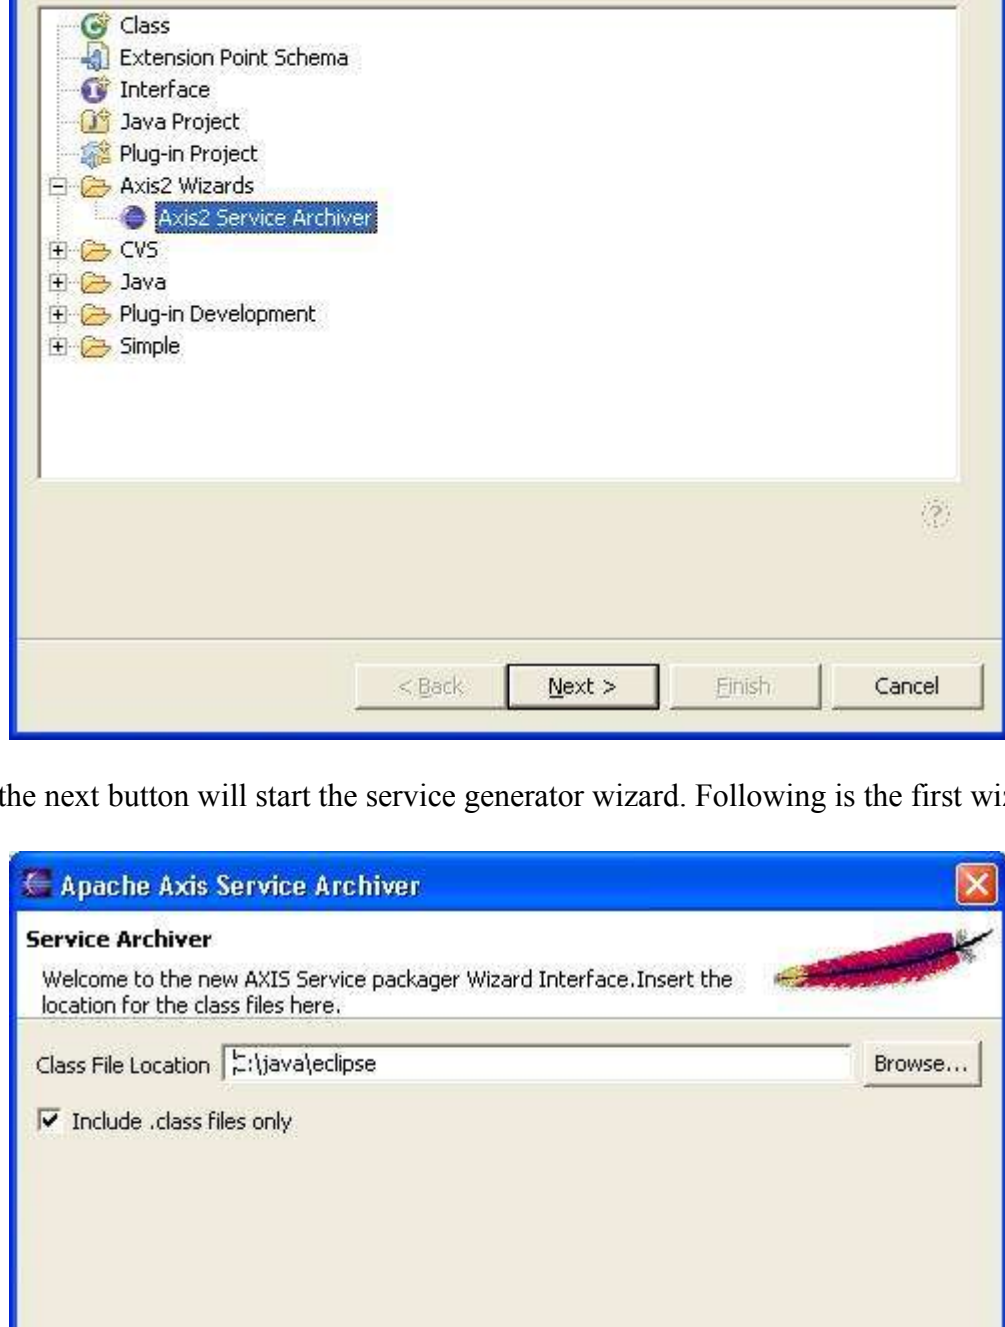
Class
Extension Point Schema
Interface
Java Project
Plug-in Project
Axis2 Wizards
Axis2 Service Archiver
CVS
Java
Plug-in Development
Simple

< Back
Next >
Finish
Cancel

the next button will start the service generator wizard. Following is the first wi

Apache Axis Service Archiver

Service Archiver

Welcome to the new AXIS Service packager Wizard Interface.Insert the location for the class files here.

Class File Location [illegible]:\java\eclipse
Browse...

Include .class files only